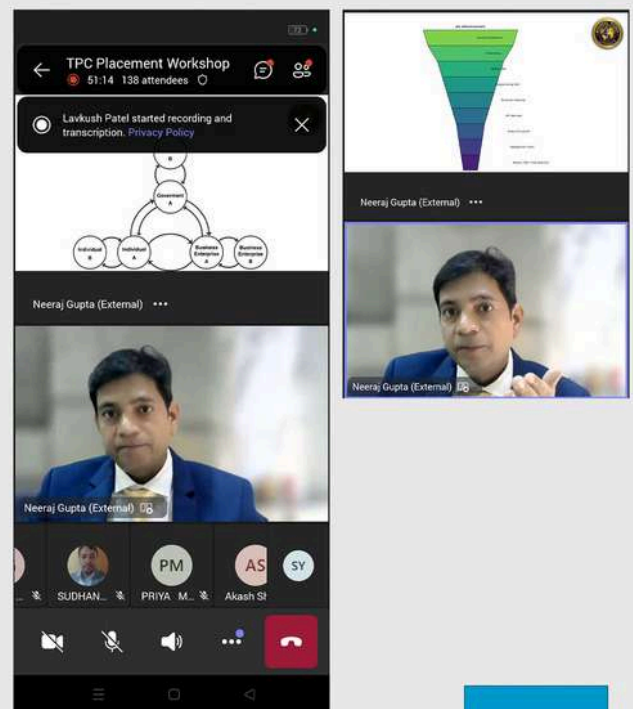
TPC Placement Workshop
51:14 138 attendees

Lavkush Patel started recording and transcription. Privacy Policy

B
Government A
Individual B
Individual A
Business Enterprise A
Business Enterprise B

Neeraj Gupta (External) •••

Neeraj Gupta (External)

SUDHAN...
PM
PRIYA M...
AS
Akash S
SY

Neeraj Gupta (External) •••

Neeraj Gupta (External)